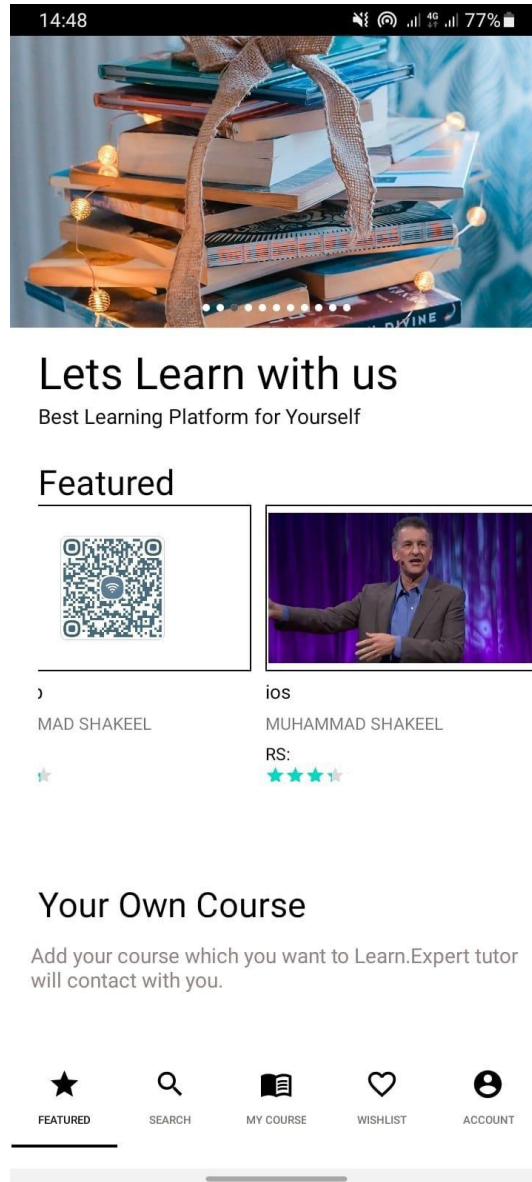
14:48 77%

Lets Learn with us
Best Learning Platform for Yourself

Featured

)
MAD SHAKEEL

ios
MUHAMMAD SHAKEEL
RS:

Your Own Course
Add your course which you want to Learn.Expert tutor will contact with you.

FEATURED
SEARCH
MY COURSE
WISHLIST
ACCOUNT